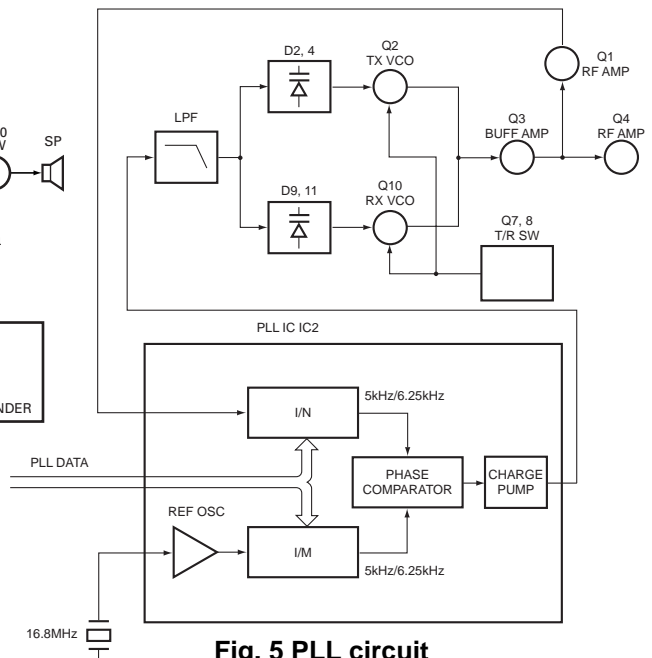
0
W

SP

NDER

LPF

D2, 4

Q2
TX VCO

Q1
RF AMP

Q3
BUFF AMP

Q4
RF AMP

D9, 11

Q10
RX VCO

Q7, 8
T/R SW

PLL IC IC2

I/N

5kHz/6.25kHz

PLL DATA

PHASE
COMPARATOR

CHARGE
PUMP

REF OSC

I/M

5kHz/6.25kHz

16.8MHz

Fig. 5 PLL circuit